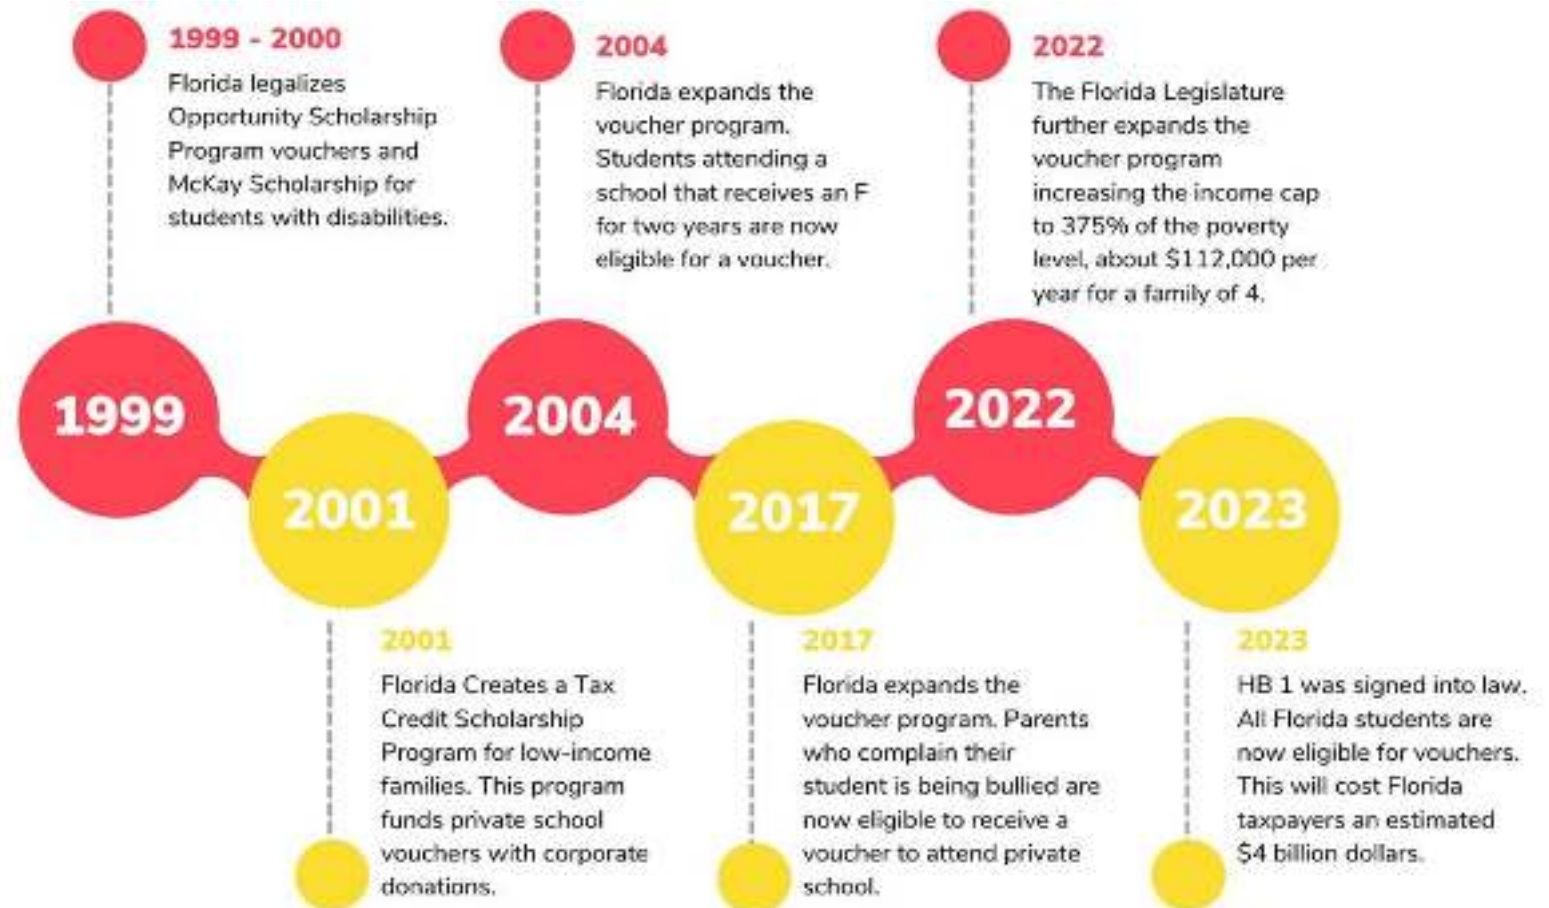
1999 - 2000

Florida legalizes Opportunity Scholarship Program vouchers and McKay Scholarship for students with disabilities.

2004

Florida expands the voucher program. Students attending a school that receives an F for two years are now eligible for a voucher.

2022

The Florida Legislature further expands the voucher program increasing the income cap to 375% of the poverty level, about $112,000 per year for a family of 4.

1999

2001

2004

2017

2022

2023

2001

Florida Creates a Tax Credit Scholarship Program for low-income families. This program funds private school vouchers with corporate donations.

2017

Florida expands the voucher program. Parents who complain their student is being bullied are now eligible to receive a voucher to attend private school.

2023

HB 1 was signed into law. All Florida students are now eligible for vouchers. This will cost Florida taxpayers an estimated $4 billion dollars.